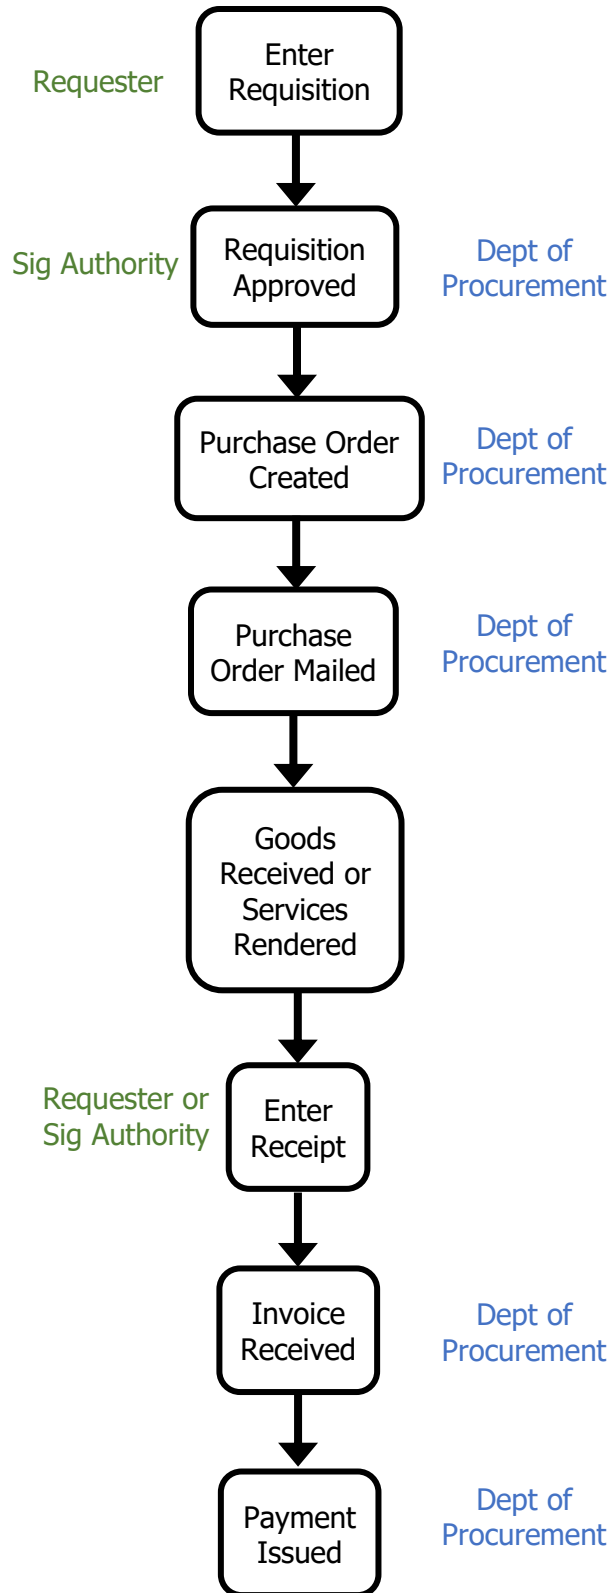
Requester

Enter Requisition

Sig Authority

Requisition Approved

Dept of Procurement

Purchase Order Created

Dept of Procurement

Purchase Order Mailed

Dept of Procurement

Goods Received or Services Rendered

Requester or Sig Authority

Enter Receipt

Invoice Received

Dept of Procurement

Payment Issued

Dept of Procurement